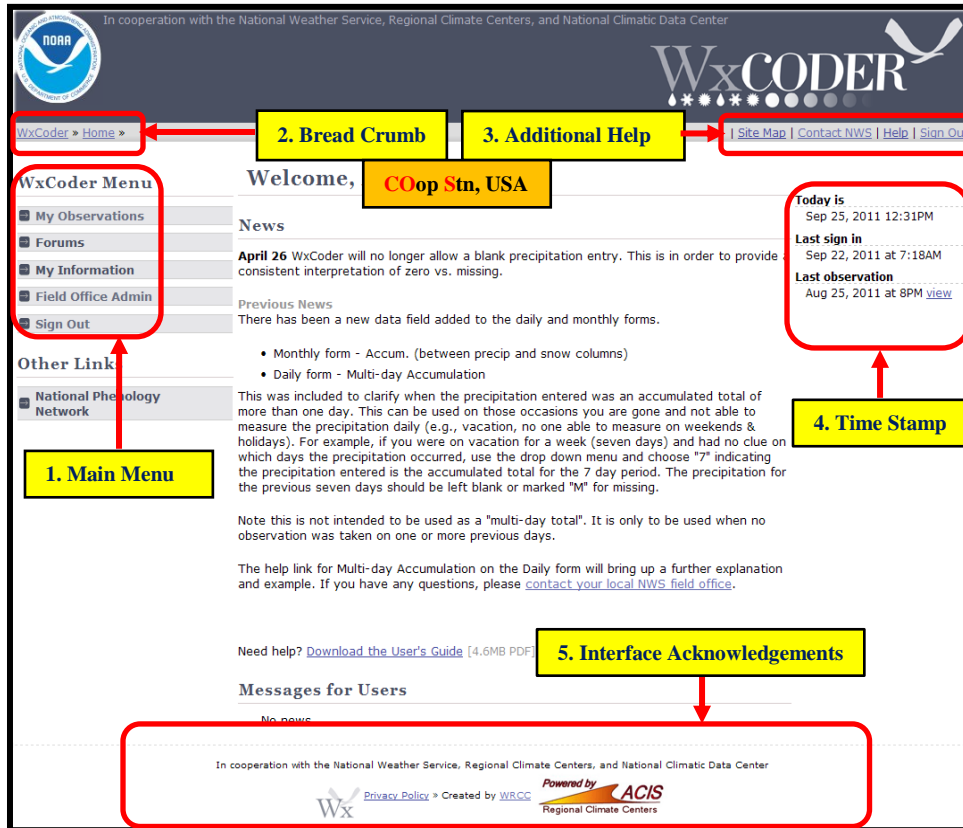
NOAA

NATIONAL OCEANIC AND ATMOSPHERIC ADMINISTRATION U.S. DEPARTMENT OF COMMERCE

In cooperation with the National Weather Service, Regional Climate Centers, and National Climatic Data Center

WxCODER

WxCoder » Home »

2. Bread Crumb

3. Additional Help

| Site Map | Contact NWS | Help | Sign Ou

WxCoder Menu

My Observations

Forums

My Information

Field Office Admin

Sign Out

Other Links

National Phenology Network

1. Main Menu

Welcome, COop Stn, USA

News

**April 26** WxCoder will no longer allow a blank precipitation entry. This is in order to provide a consistent interpretation of zero vs. missing.

Previous News

There has been a new data field added to the daily and monthly forms.

- Monthly form - Accum. (between precip and snow columns)
- Daily form - Multi-day Accumulation

This was included to clarify when the precipitation entered was an accumulated total of more than one day. This can be used on those occasions you are gone and not able to measure the precipitation daily (e.g., vacation, no one able to measure on weekends & holidays). For example, if you were on vacation for a week (seven days) and had no clue on which days the precipitation occurred, use the drop down menu and choose "7" indicating the precipitation entered is the accumulated total for the 7 day period. The precipitation for the previous seven days should be left blank or marked "M" for missing.

Note this is not intended to be used as a "multi-day total". It is only to be used when no observation was taken on one or more previous days.

The help link for Multi-day Accumulation on the Daily form will bring up a further explanation and example. If you have any questions, please contact your local NWS field office.

Need help? Download the User's Guide [4.6MB PDF]

5. Interface Acknowledgements

Messages for Users

No news

Today is
Sep 25, 2011 12:31PM

Last sign in
Sep 22, 2011 at 7:18AM

Last observation
Aug 25, 2011 at 8PM view

4. Time Stamp

In cooperation with the National Weather Service, Regional Climate Centers, and National Climatic Data Center

Wx Privacy Policy » Created by WRCC

Powered by ACIS Regional Climate Centers